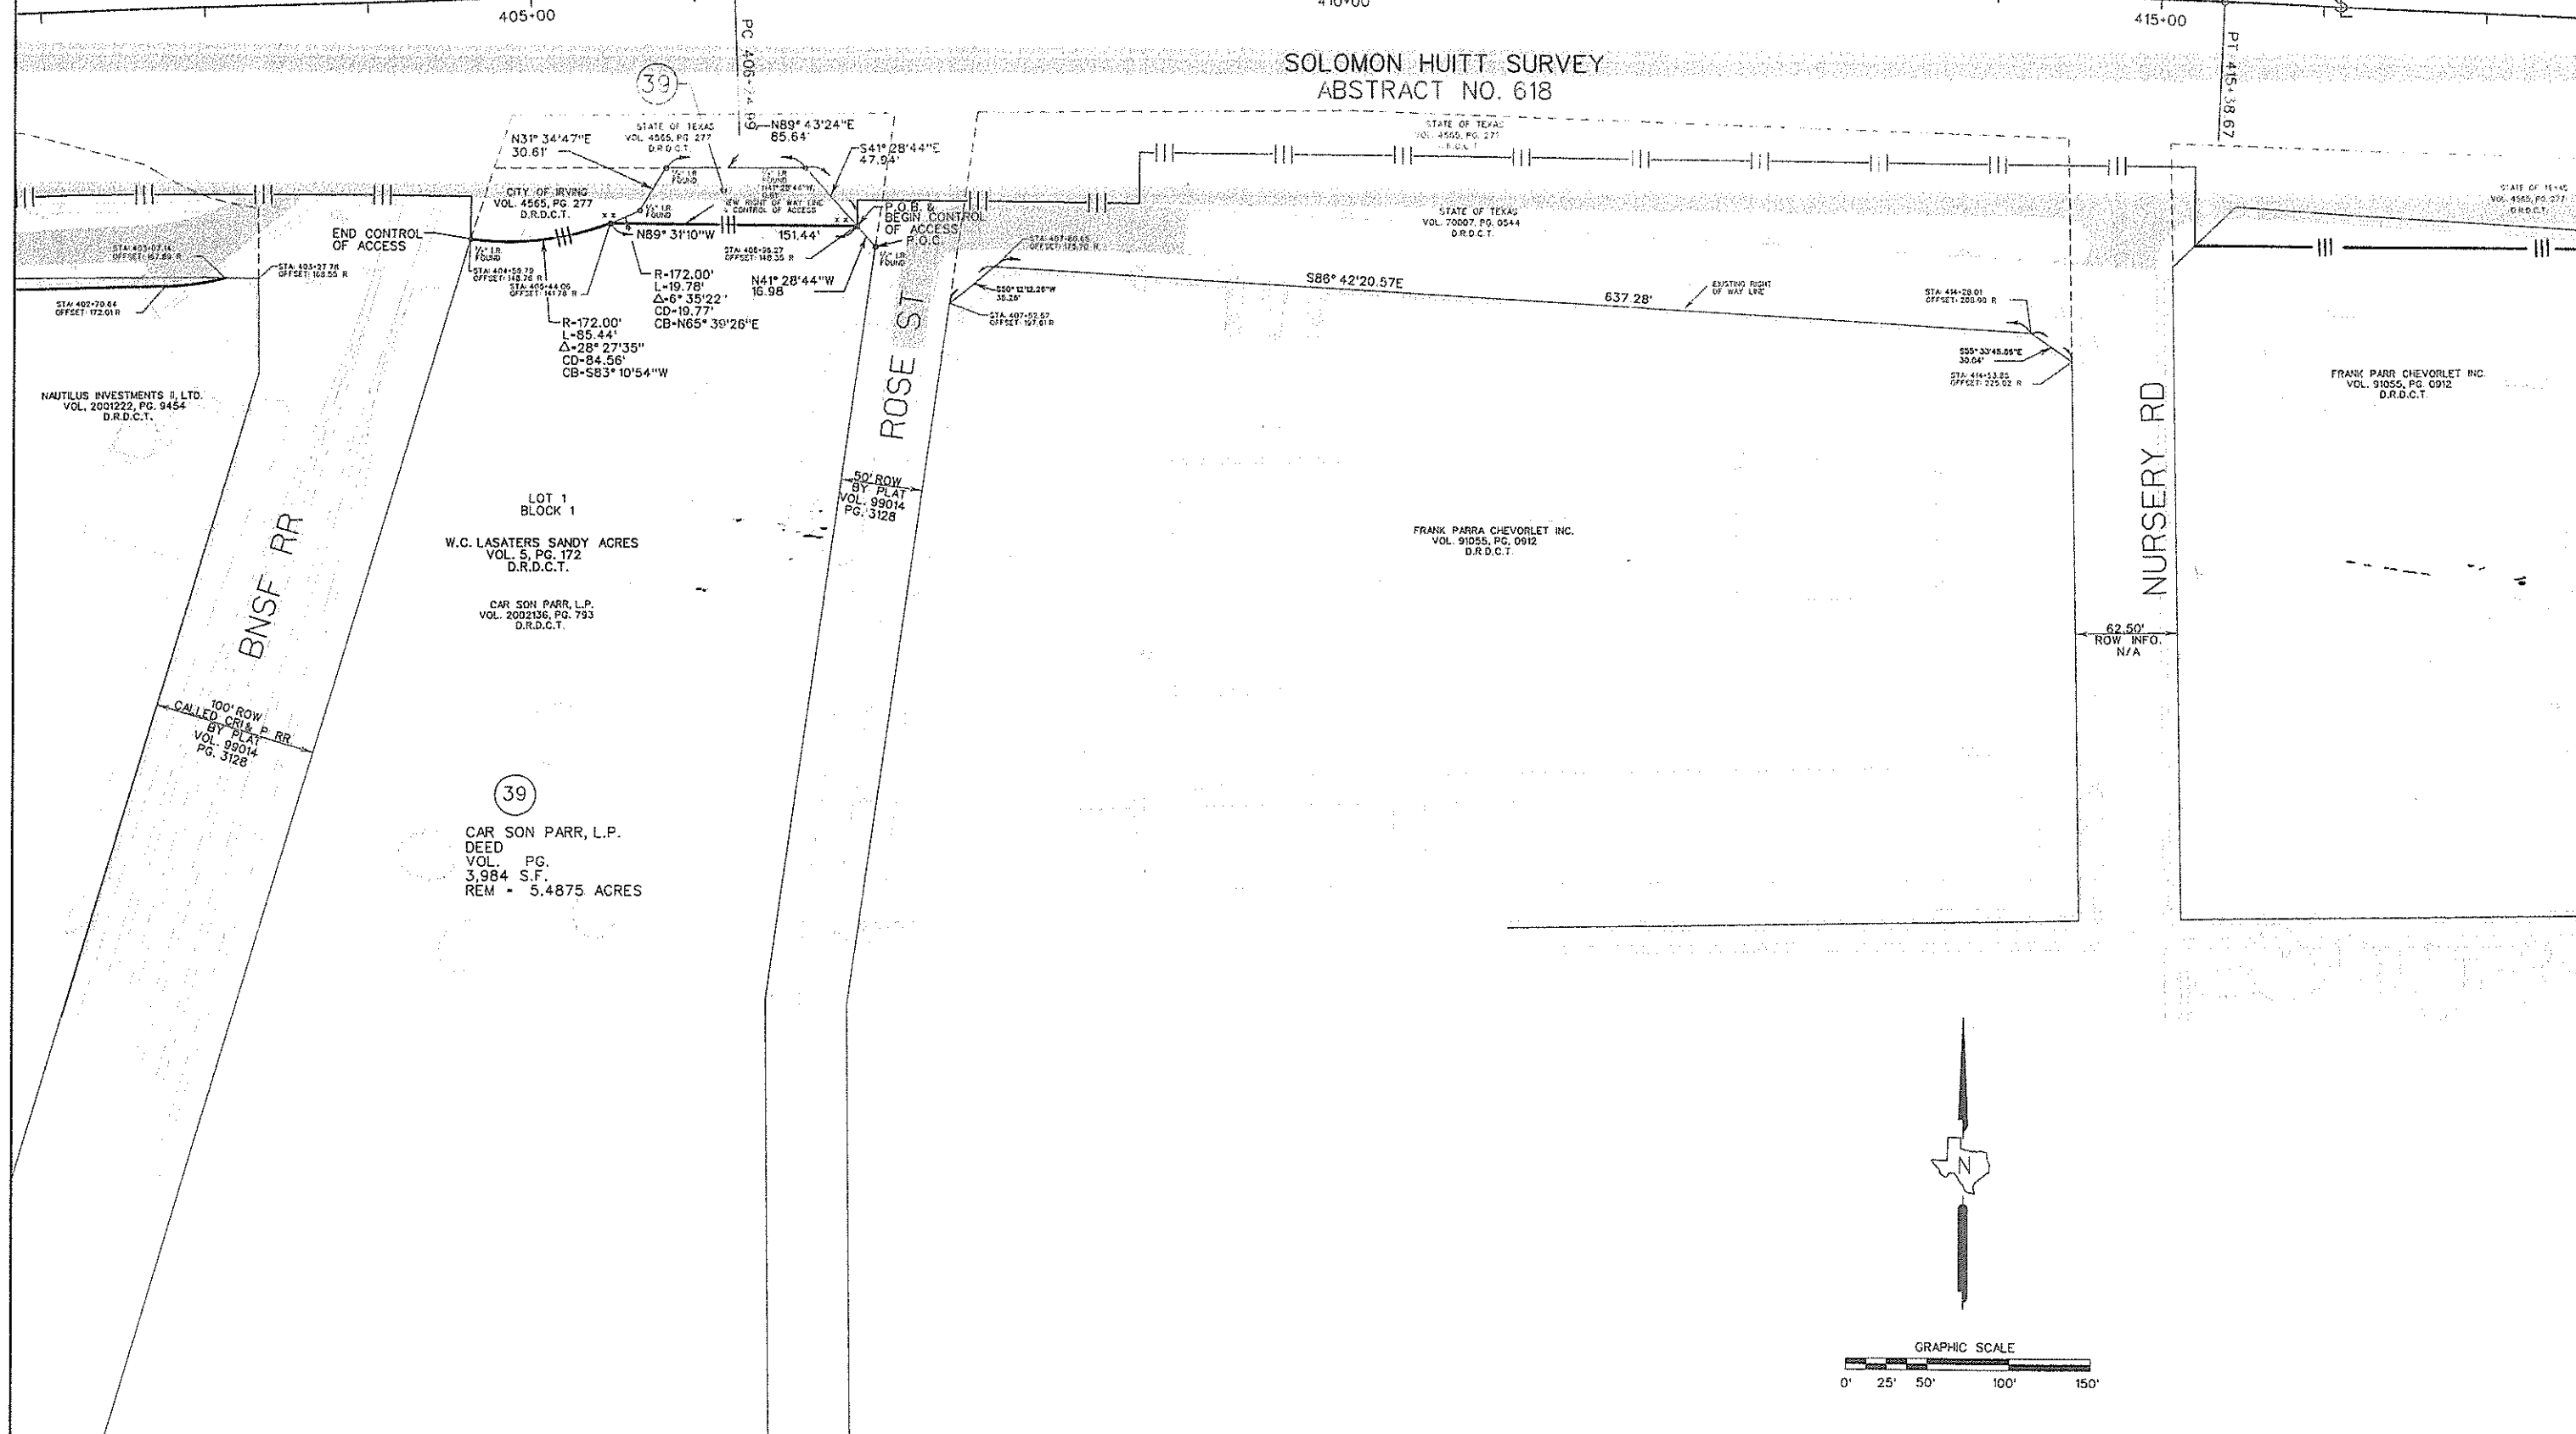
405+00

410+00

415+00

PC 406+74.89

PT 415+38.67

SOLOMON HUITT SURVEY
ABSTRACT NO. 618

39

N31° 34'47"E
30.61'

STATE OF TEXAS
VOL. 4565, PG. 277
D.R.D.C.T.

N89° 43'24"E
85.64'

S41° 28'44"E
47.94'

STATE OF TEXAS
VOL. 4565, PG. 277
D.R.D.C.T.

CITY OF IRVING
VOL. 4565, PG. 277
D.R.D.C.T.

½" I.R. FOUND

½" I.R. FOUND

NEW RIGHT OF WAY LINE & CONTROL OF ACCESS

END CONTROL OF ACCESS

N89° 31'10"W

151.44'

P.O.B. & BEGIN CONTROL OF ACCESS
P.O.C.

½" I.R. FOUND

STATE OF TEXAS
VOL. 70007, PG. 0544
D.R.D.C.T.

STATE OF TEXAS
VOL. 4565, PG. 277
D.R.D.C.T.

STA: 403+07.14
OFFSET: 167.89 R

STA: 403+27.78
OFFSET: 168.55 R

STA: 402+70.64
OFFSET: 172.01 R

STA: 404+59.79
OFFSET: 148.76 R

STA: 405+44.06
OFFSET: 141.78 R

STA: 406+95.27
OFFSET: 148.35 R

R=172.00'
L=19.78'
Δ=6° 35'22'
CD=19.77'
CB=N65° 39'26"E

N41° 28'44"W
16.98'

R=172.00'
L=85.44'
Δ=28° 27'35"
CD=84.56'
CB=S83° 10'54"W

STA: 407+60.65
OFFSET: 173.70 R

S50° 12'12.26"W
38.26'

STA: 407+52.57
OFFSET: 197.01 R

S86° 42'20.57E

637.28'

EXISTING RIGHT OF WAY LINE

STA: 414+28.01
OFFSET: 200.90 R

S55° 33'45.05"E
30.04'

STA: 414+53.85
OFFSET: 225.02 R

NAUTILUS INVESTMENTS II, LTD.
VOL. 2001222, PG. 9454
D.R.D.C.T.

ROSE ST

NURSERY RD

FRANK PARR CHEVORLET INC.
VOL. 91055, PG. 0912
D.R.D.C.T.

50' ROW BY PLAT
VOL. 99014
PG. 3128

LOT 1
BLOCK 1

W.C. LASATERS SANDY ACRES
VOL. 5, PG. 172
D.R.D.C.T.

CAR SON PARR, L.P.
VOL. 2002136, PG. 793
D.R.D.C.T.

FRANK PARRA CHEVORLET INC.
VOL. 91055, PG. 0912
D.R.D.C.T.

BNSF RR

62.50'
ROW INFO.
N/A

100' ROW
CALLED CRI & P RR
BY PLAT
VOL. 99014
PG. 3128

39

CAR SON PARR, L.P.
DEED
VOL. PG.
3,984 S.F.
REM = 5.4875 ACRES

N

GRAPHIC SCALE
0' 25' 50' 100' 150'